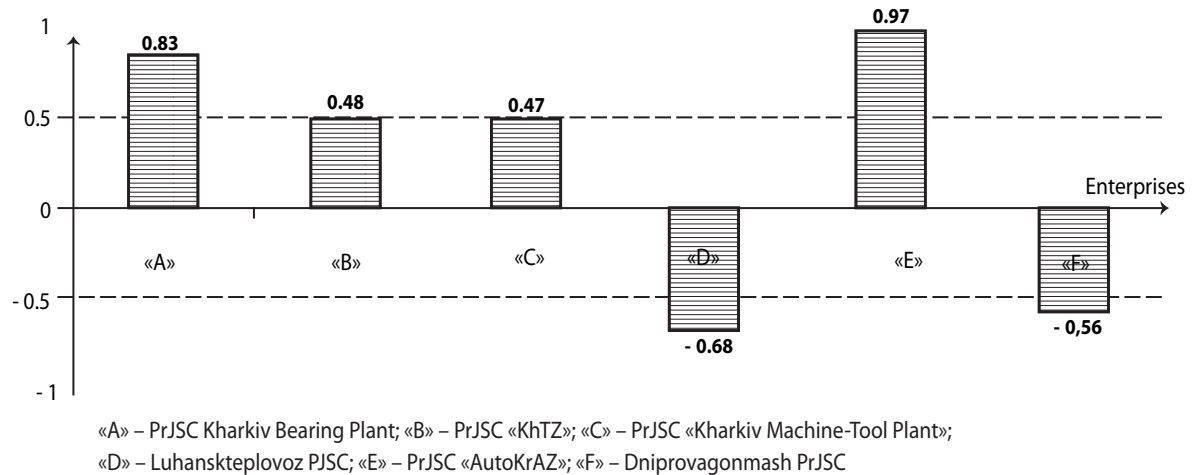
1
0.5
0
- 0.5
- 1

0.83
0.48
0.47
0.97
- 0.68
- 0,56

Enterprises

«A»
«B»
«C»
«D»
«E»
«F»

«A» – PrJSC Kharkiv Bearing Plant; «B» – PrJSC «KhTZ»; «C» – PrJSC «Kharkiv Machine-Tool Plant»;
«D» – Luhanskteplovoz PJSC; «E» – PrJSC «AutoKrAZ»; «F» – Dniprovagonmash PrJSC